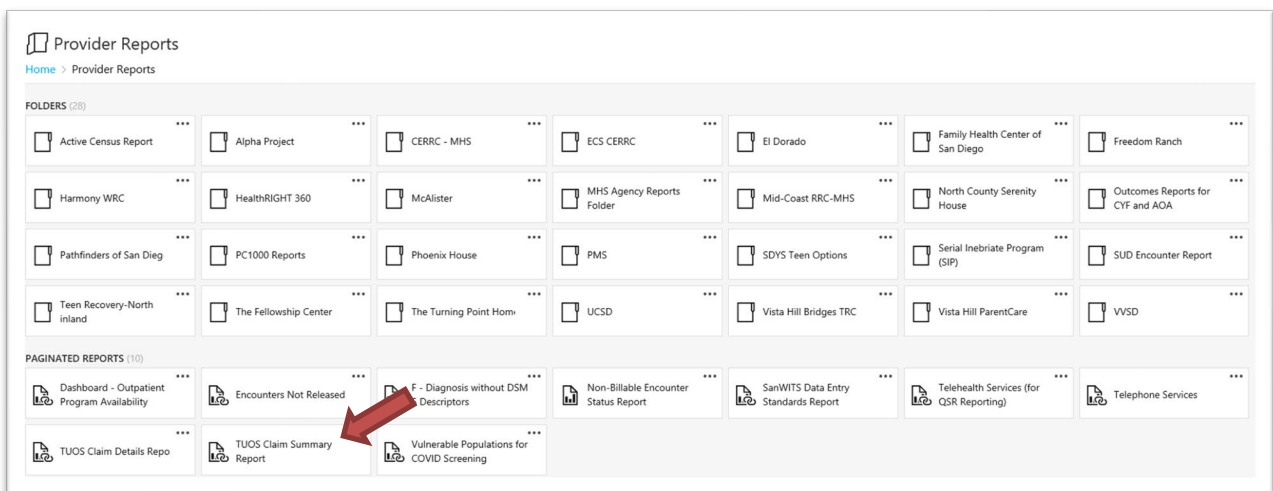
Provider Reports
Home > Provider Reports

FOLDERS (28)

Active Census Report ···
Alpha Project ···
CERRC - MHS ···
ECS CERRC ···
El Dorado ···
Family Health Center of San Diego ···
Freedom Ranch ···
Harmony WRC ···
HealthRIGHT 360 ···
McAlister ···
MHS Agency Reports Folder ···
Mid-Coast RRC-MHS ···
North County Serenity House ···
Outcomes Reports for CYF and AOA ···
Pathfinders of San Dieg ···
PC1000 Reports ···
Phoenix House ···
PMS ···
SDYS Teen Options ···
Serial Inebriate Program (SIP) ···
SUD Encounter Report ···
Teen Recovery-North inland ···
The Fellowship Center ···
The Turning Point Hom ···
UCSD ···
Vista Hill Bridges TRC ···
Vista Hill ParentCare ···
VVSD ···

PAGINATED REPORTS (10)

Dashboard - Outpatient Program Availability ···
Encounters Not Released ···
F - Diagnosis without DSM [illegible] Descriptors ···
Non-Billable Encounter Status Report ···
SanWITS Data Entry Standards Report ···
Telehealth Services (for QSR Reporting) ···
Telephone Services ···
TUOS Claim Details Repo ···
TUOS Claim Summary Report ···
Vulnerable Populations for COVID Screening ···